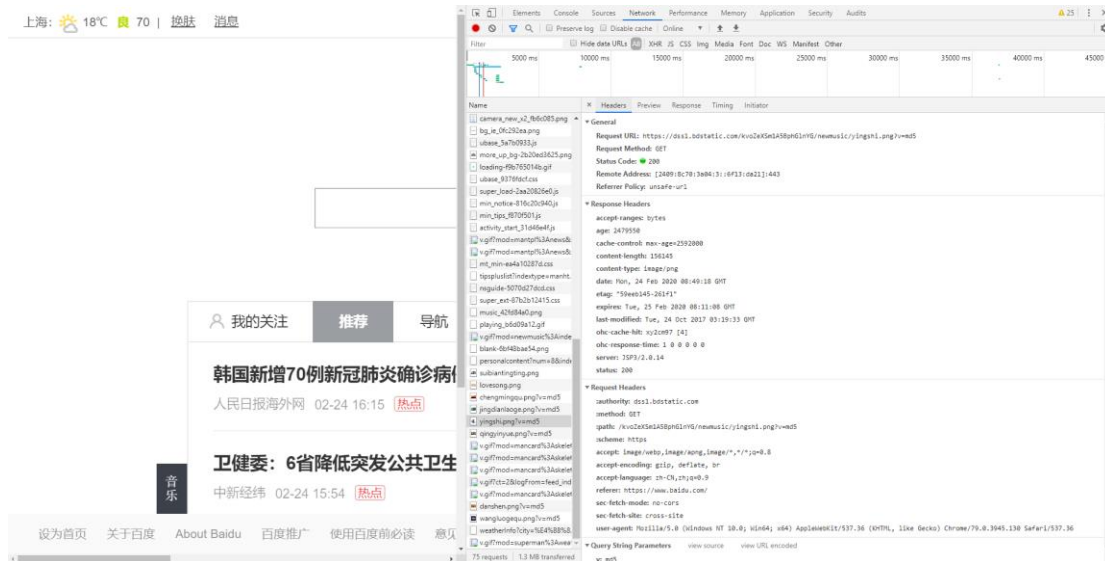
上海: 18℃ 良 70 | 换肤 消息

我的关注 推荐 导航

韩国新增70例新冠肺炎确诊病
人民日报海外网 02-24 16:15 热点

卫健委：6省降低突发公共卫生
中新经纬 02-24 15:54 热点

音乐

设为首页 关于百度 About Baidu 百度推广 使用百度前必读 意见

Elements Console Sources Network Performance Memory Application Security Audits
▲25
Preserve log Disable cache Online
Filter Hide data URLs All XHR JS CSS Img Media Font Doc WS Manifest Other
5000 ms 10000 ms 15000 ms 20000 ms 25000 ms 30000 ms 35000 ms 40000 ms 45000

Name
camera_new_x2_fb6c085.png
bg_ie_0fc292ea.png
ubase_5a7b0933.js
more_up_bg-2b20ed3625.png
loading-f9b765014b.gif
ubase_9376fdcf.css
super_load-2aa20826e0.js
min_notice-816c20c940.js
min_tips_f870f501.js
activity_start_31d46e4f.js
v.gif?mod=mantpl%3Anews&
v.gif?mod=mantpl%3Anews&
mt_min-ea4a10287d.css
tipspluslist?indextype=manht.
reguide-5070d27dcd.css
super_ext-87b2b12415.css
music_42fd84a0.png
playing_b6d09a12.gif
v.gif?mod=newmusic%3Ainde
blank-6bf4Bbae54.png
personalcontent?num=8&inde
suibiantingting.png
lovesong.png
chengmingqu.png?v=md5
jingdianlaoge.png?v=md5
yingshi.png?v=md5
qingyinyue.png?v=md5
v.gif?mod=mancard%3Askele
v.gif?mod=mancard%3Askele
v.gif?mod=mancard%3Askele
v.gif?ct=2&logFrom=feed_ind
danshen.png?v=md5
wangluogequ.png?v=md5
weatherInfo?city=%E4%B8%
v.gif?mod=superman%3Awea
75 requests | 1.3 MB transferred

× Headers Preview Response Timing Initiator
▼General
Request URL: https://dss1.bdstatic.com/kvoZeXSm1A5BphGlnYG/newmusic/yingshi.png?v=md5
Request Method: GET
Status Code: 200
Remote Address: [2409:8c70:3a04:3::6f13:da21]:443
Referrer Policy: unsafe-url
▼Response Headers
accept-ranges: bytes
age: 2479558
cache-control: max-age=2592000
content-length: 156145
content-type: image/png
date: Mon, 24 Feb 2020 08:49:18 GMT
etag: "59eeb145-261f1"
expires: Tue, 25 Feb 2020 08:11:00 GMT
last-modified: Tue, 24 Oct 2017 03:19:33 GMT
ohc-cache-hit: xy2cm97 [4]
ohc-response-time: 1 0 0 0 0 0
server: JSP3/2.0.14
status: 200
▼Request Headers
:authority: dss1.bdstatic.com
:method: GET
:path: /kvoZeXSm1A5BphGlnYG/newmusic/yingshi.png?v=md5
:scheme: https
accept: image/webp,image/apng,image/*,*/*;q=0.8
accept-encoding: gzip, deflate, br
accept-language: zh-CN,zh;q=0.9
referer: https://www.baidu.com/
sec-fetch-mode: no-cors
sec-fetch-site: cross-site
user-agent: Mozilla/5.0 (Windows NT 10.0; Win64; x64) AppleWebKit/537.36 (KHTML, like Gecko) Chrome/79.0.3945.130 Safari/537.36
▼Query String Parameters view source view URL encoded
v: md5